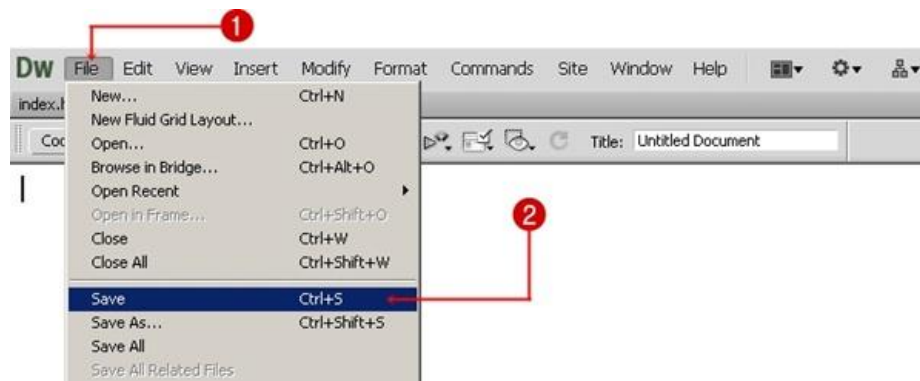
1

Dw File Edit View Insert Modify Format Commands Site Window Help

index.h

Co

Title: Untitled Document

New... Ctrl+N
New Fluid Grid Layout...
Open... Ctrl+O
Browse in Bridge... Ctrl+Alt+O
Open Recent
Open in Frame... Ctrl+Shift+O
Close Ctrl+W
Close All Ctrl+Shift+W
Save Ctrl+S
Save As... Ctrl+Shift+S
Save All
Save All Related Files

2